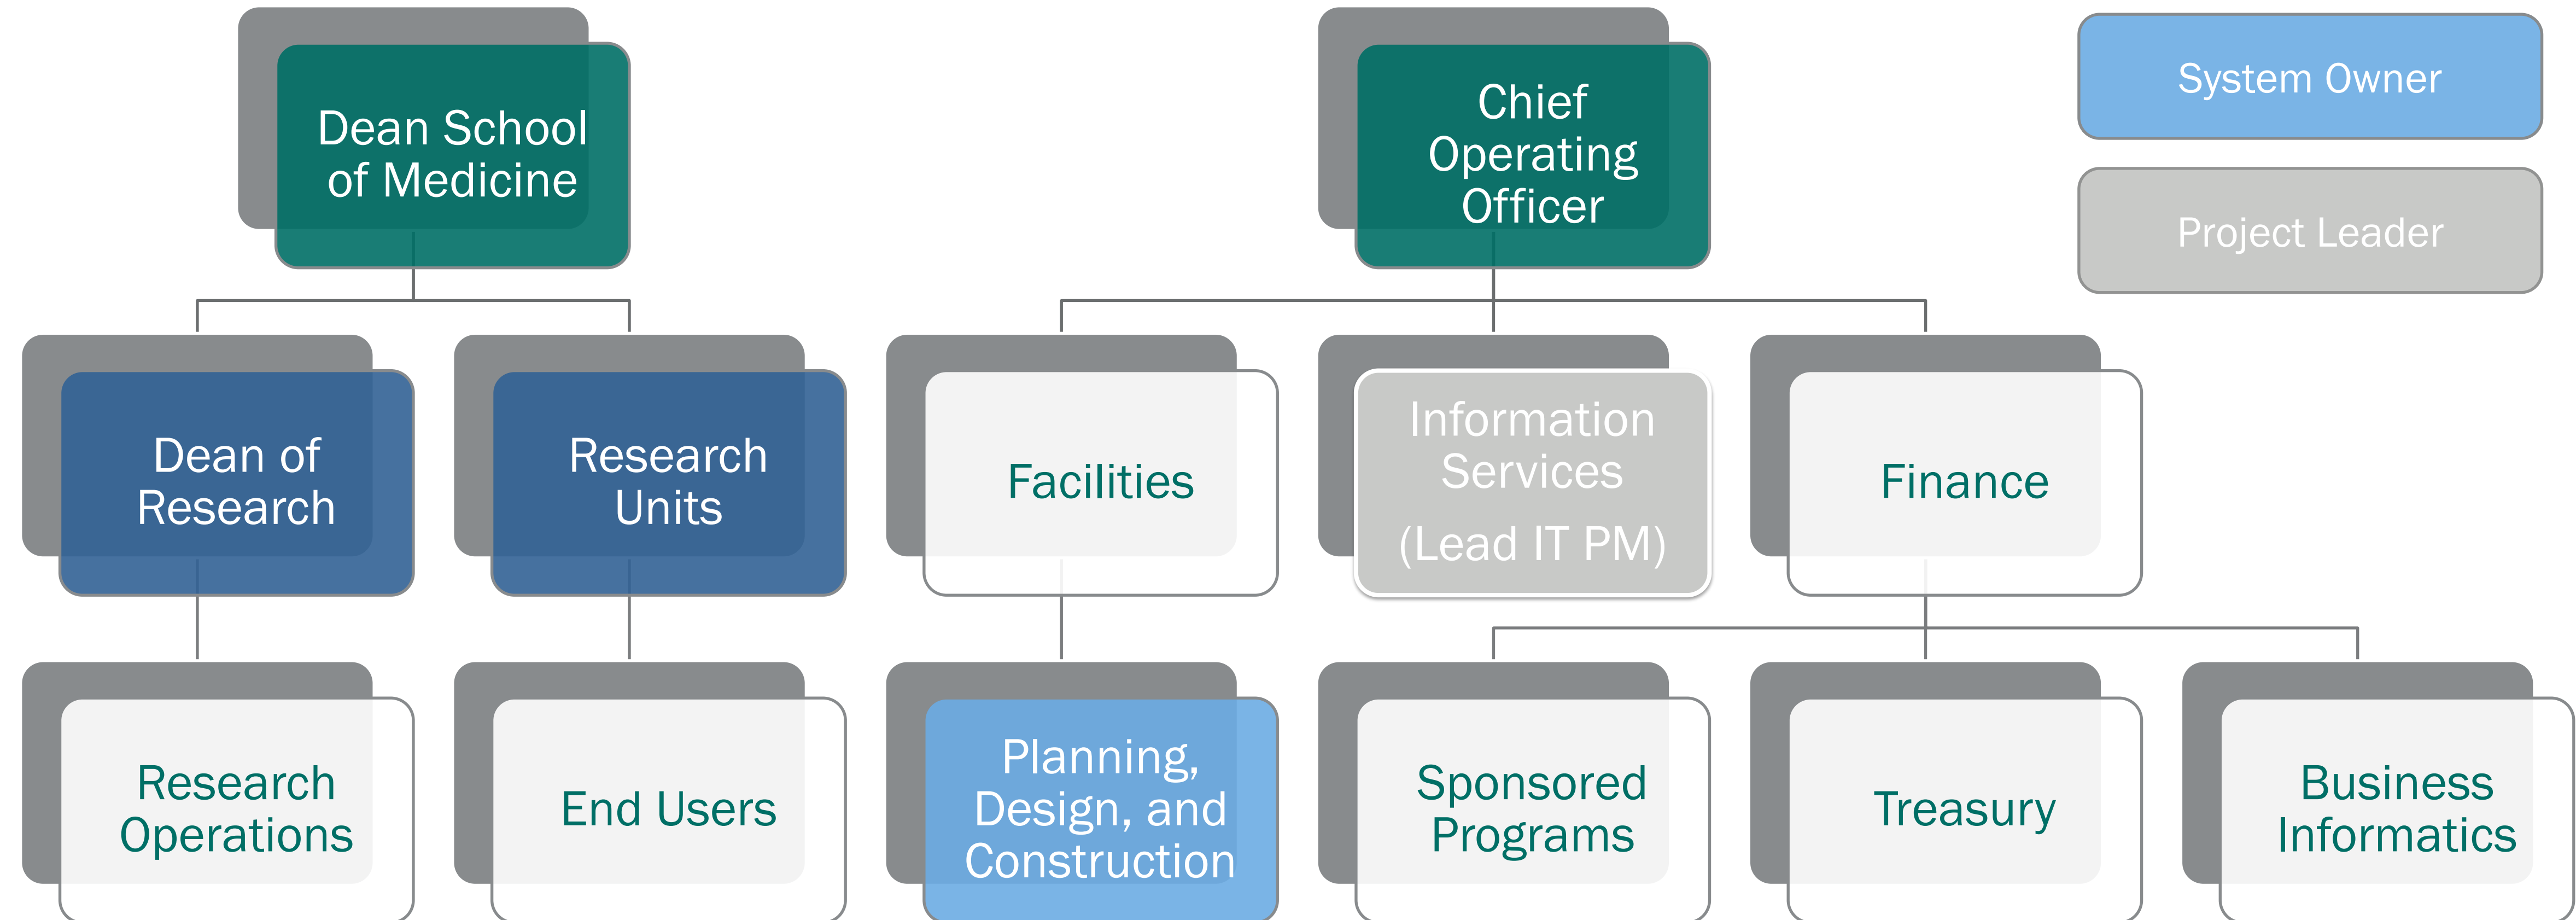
Dean School of Medicine

Chief Operating Officer

System Owner

Project Leader

Dean of Research

Research Units

Facilities

Information Services
(Lead IT PM)

Finance

Research Operations

End Users

Planning, Design, and Construction

Sponsored Programs

Treasury

Business Informatics